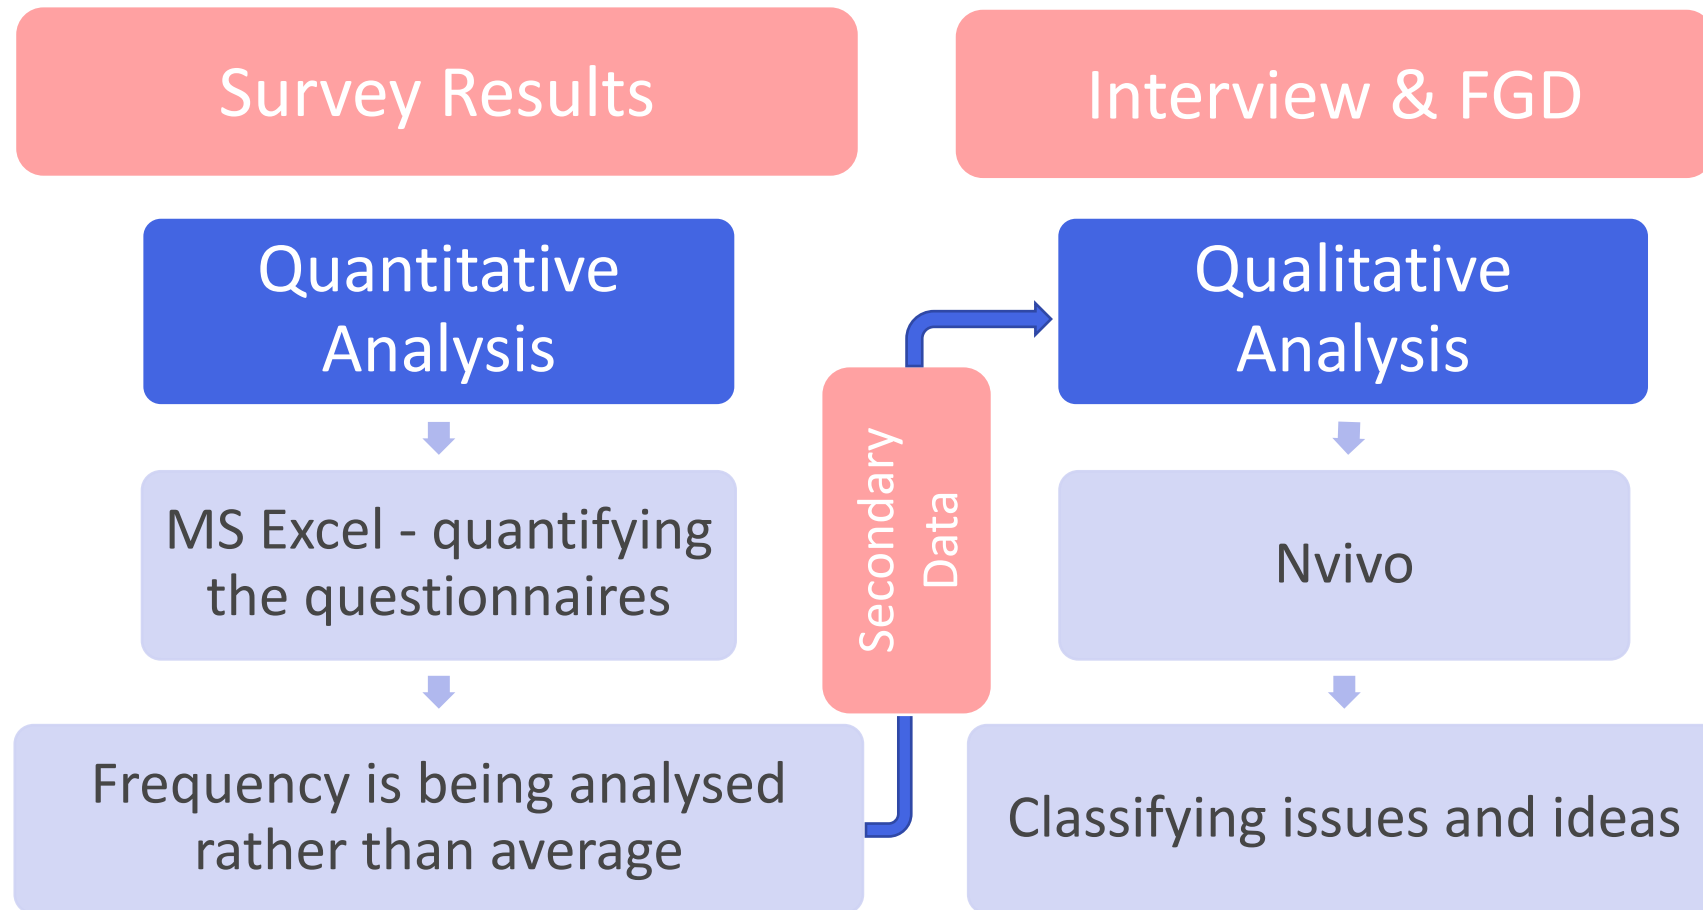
Survey Results

Quantitative Analysis

MS Excel - quantifying the questionnaires

Frequency is being analysed rather than average

Secondary Data

Interview & FGD

Qualitative Analysis

Nvivo

Classifying issues and ideas